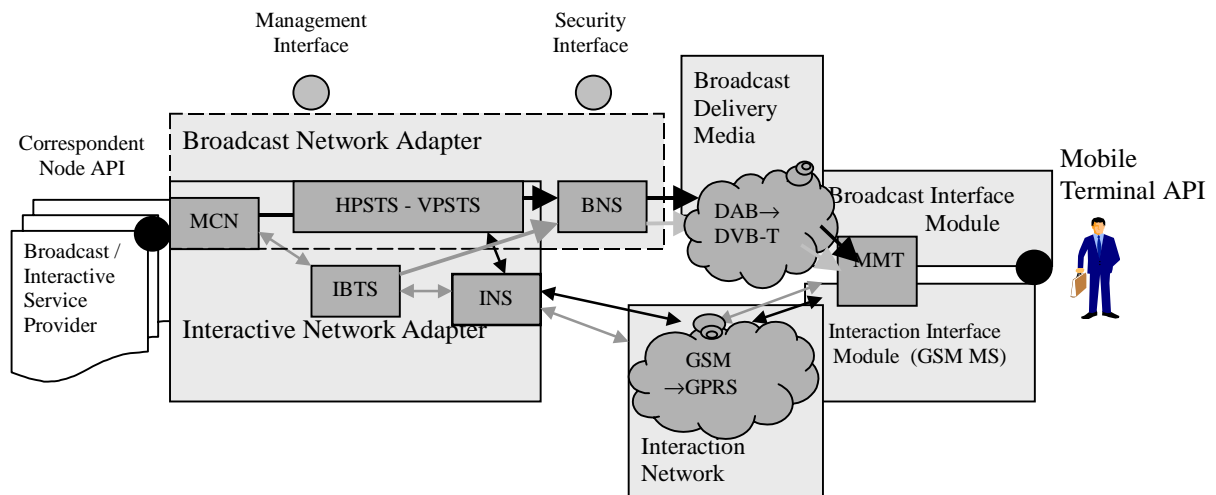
Management Interface

Security Interface

Broadcast Delivery Media

Correspondent Node API

Broadcast Network Adapter

Mobile Terminal API

MCN

HPSTS - VPSTS

BNS

DAB→ DVB-T

Broadcast Interface Module

MMT

Broadcast / Interactive Service Provider

IBTS

INS

Interactive Network Adapter

Interaction Interface Module (GSM MS)

GSM →GPRS

Interaction Network